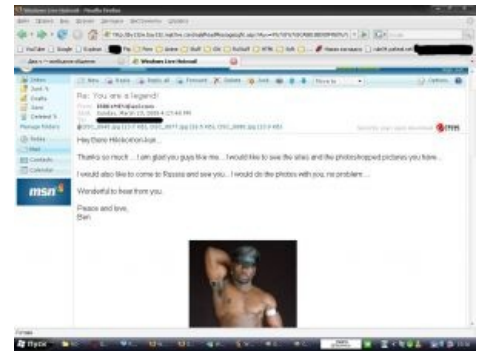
Windows Live Hotmail - Mozilla Firefox

Re: You are a legend!

Hey there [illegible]

Thanks so much ... I am glad you guys like me ... I would like to see the sites and the photos/cropped pictures you have ...

I would also like to come to Russia and see you ... I would do the photos with you, no problem ....

Wonderful to hear from you.

Peace and love,
Ben

msn